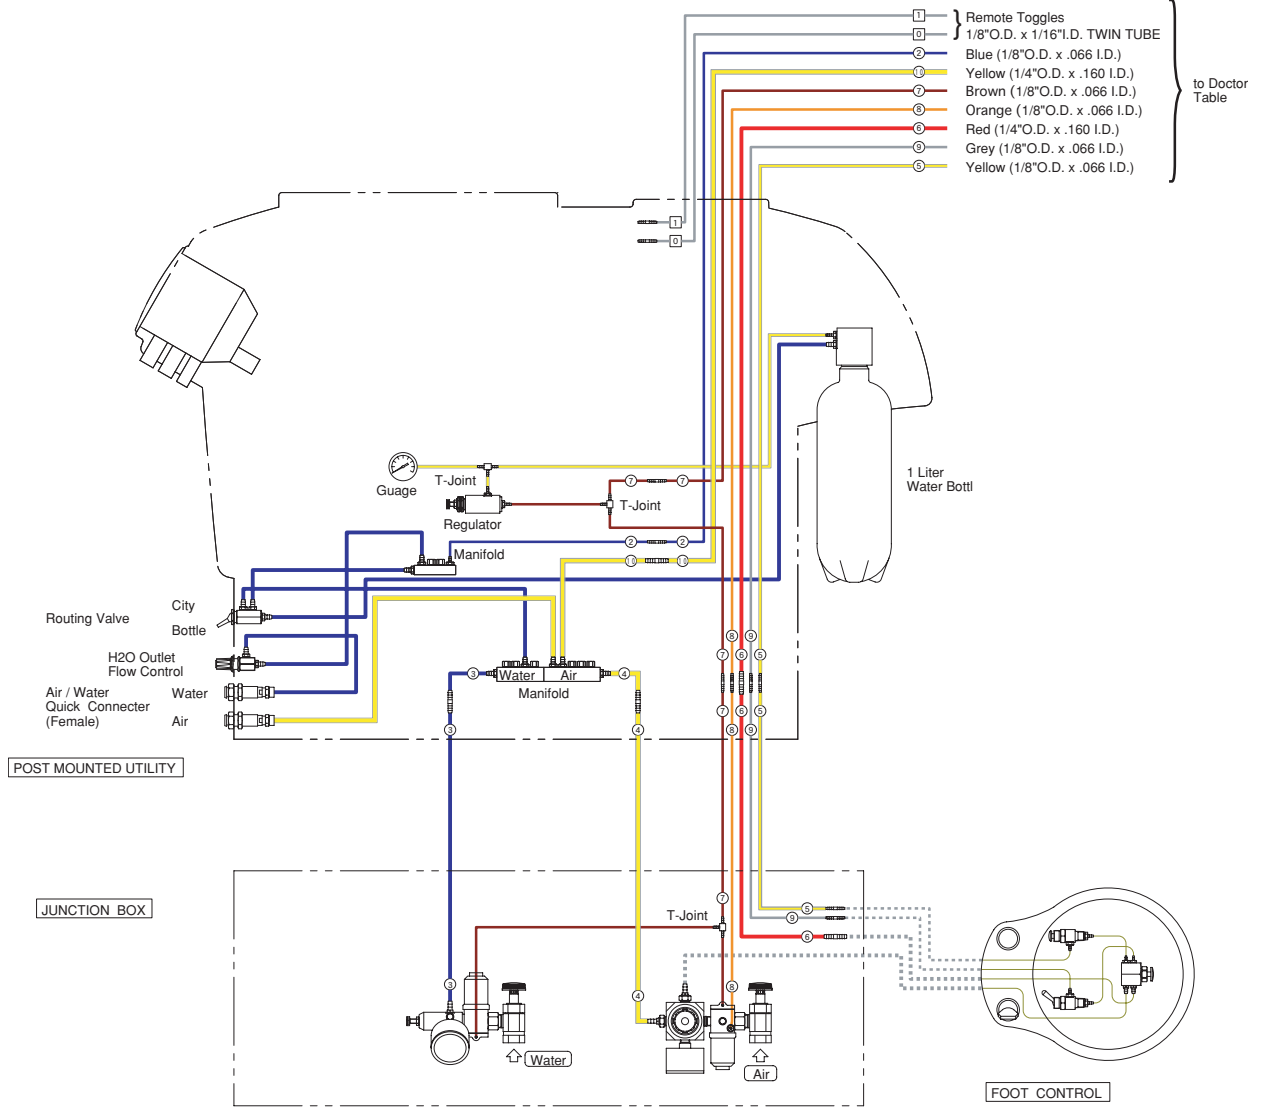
1
0
Remote Toggles
1/8"O.D. x 1/16"I.D. TWIN TUBE
2
Blue (1/8"O.D. x .066 I.D.)
10
Yellow (1/4"O.D. x .160 I.D.)
7
Brown (1/8"O.D. x .066 I.D.)
8
Orange (1/8"O.D. x .066 I.D.)
6
Red (1/4"O.D. x .160 I.D.)
9
Grey (1/8"O.D. x .066 I.D.)
5
Yellow (1/8"O.D. x .066 I.D.)

to Doctor Table

1
0

1 Liter
Water Bottl

Guage
T-Joint
Regulator
7
7
T-Joint
Manifold
2
2
10
10

Routing Valve
City
Bottle
H2O Outlet
Flow Control
Air / Water
Quick Connecter
(Female)
Water
Air

3
Water
Air
4
Manifold

8 9
7 6 5
7 6 5
8 9

3
4

POST MOUNTED UTILITY

JUNCTION BOX

7
T-Joint
5
9
6

3
4
8

Water
Air

FOOT CONTROL